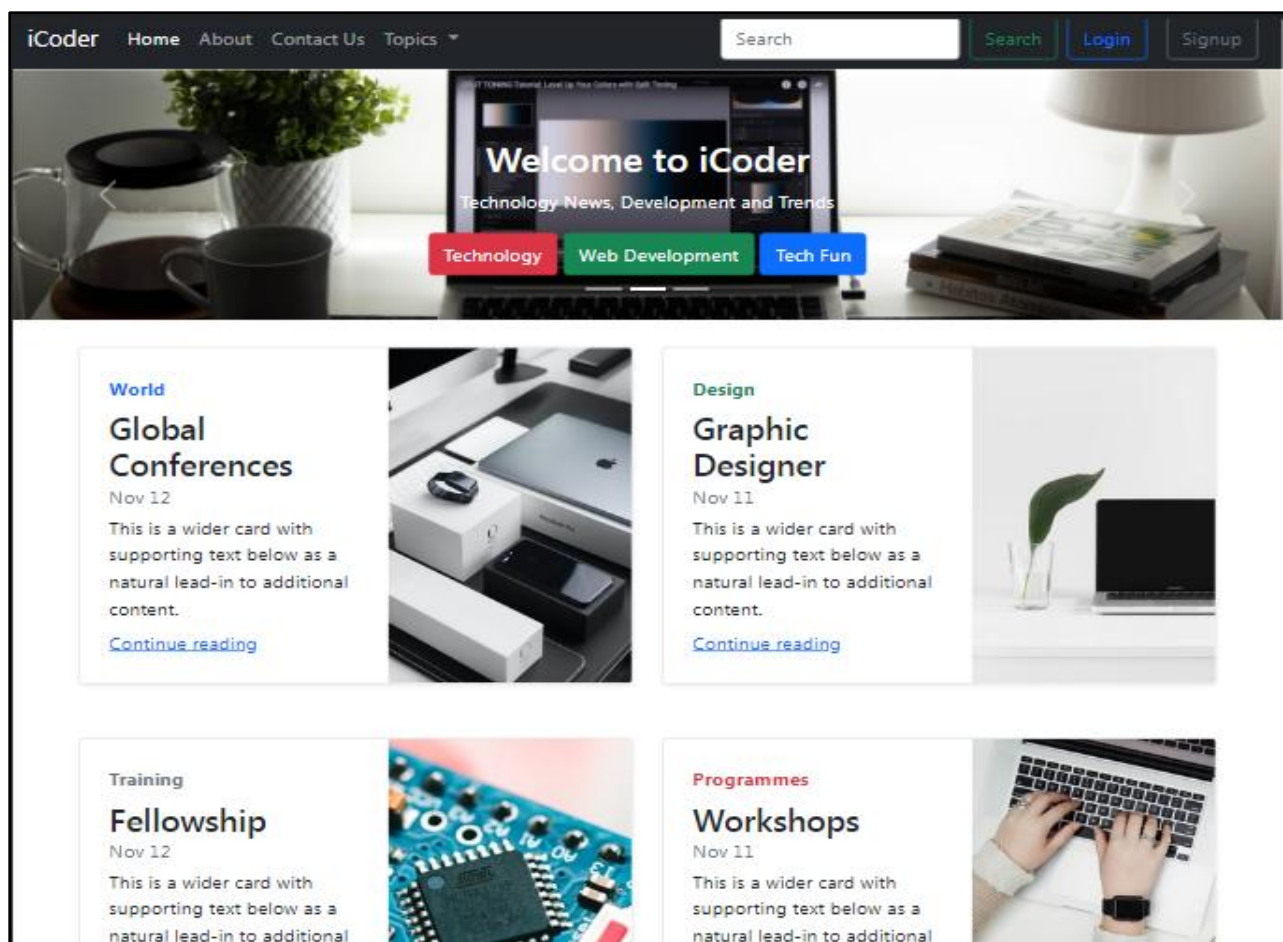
iCoder Home About Contact Us Topics

Search Search Login Signup

Welcome to iCoder

Technology News, Development and Trends

Technology Web Development Tech Fun

World

Global Conferences

Nov 12

This is a wider card with supporting text below as a natural lead-in to additional content.

Continue reading

Design

Graphic Designer

Nov 11

This is a wider card with supporting text below as a natural lead-in to additional content.

Continue reading

Training

Fellowship

Nov 12

This is a wider card with supporting text below as a natural lead-in to additional

Programmes

Workshops

Nov 11

This is a wider card with supporting text below as a natural lead-in to additional